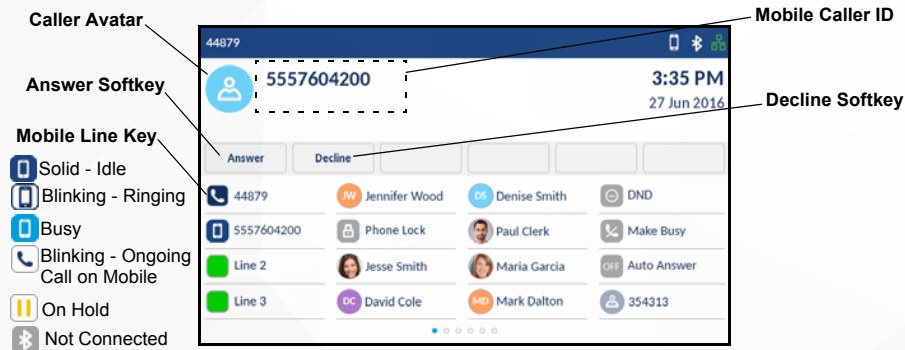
Caller Avatar

Mobile Caller ID

Answer Softkey

Decline Softkey

Mobile Line Key

Solid - Idle

Blinking - Ringing

Busy

Blinking - Ongoing Call on Mobile

On Hold

Not Connected

44879

5557604200

3:35 PM
27 Jun 2016

Answer
Decline

| | | | |
|---|---|---|---|
| 44879 | JW Jennifer Wood | DS Denise Smith | DND |
| 5557604200 | Phone Lock | Paul Clerk | Make Busy |
| Line 2 | Jesse Smith | Maria Garcia | OFF Auto Answer |
| Line 3 | DC David Cole | MD Mark Dalton | 354313 |